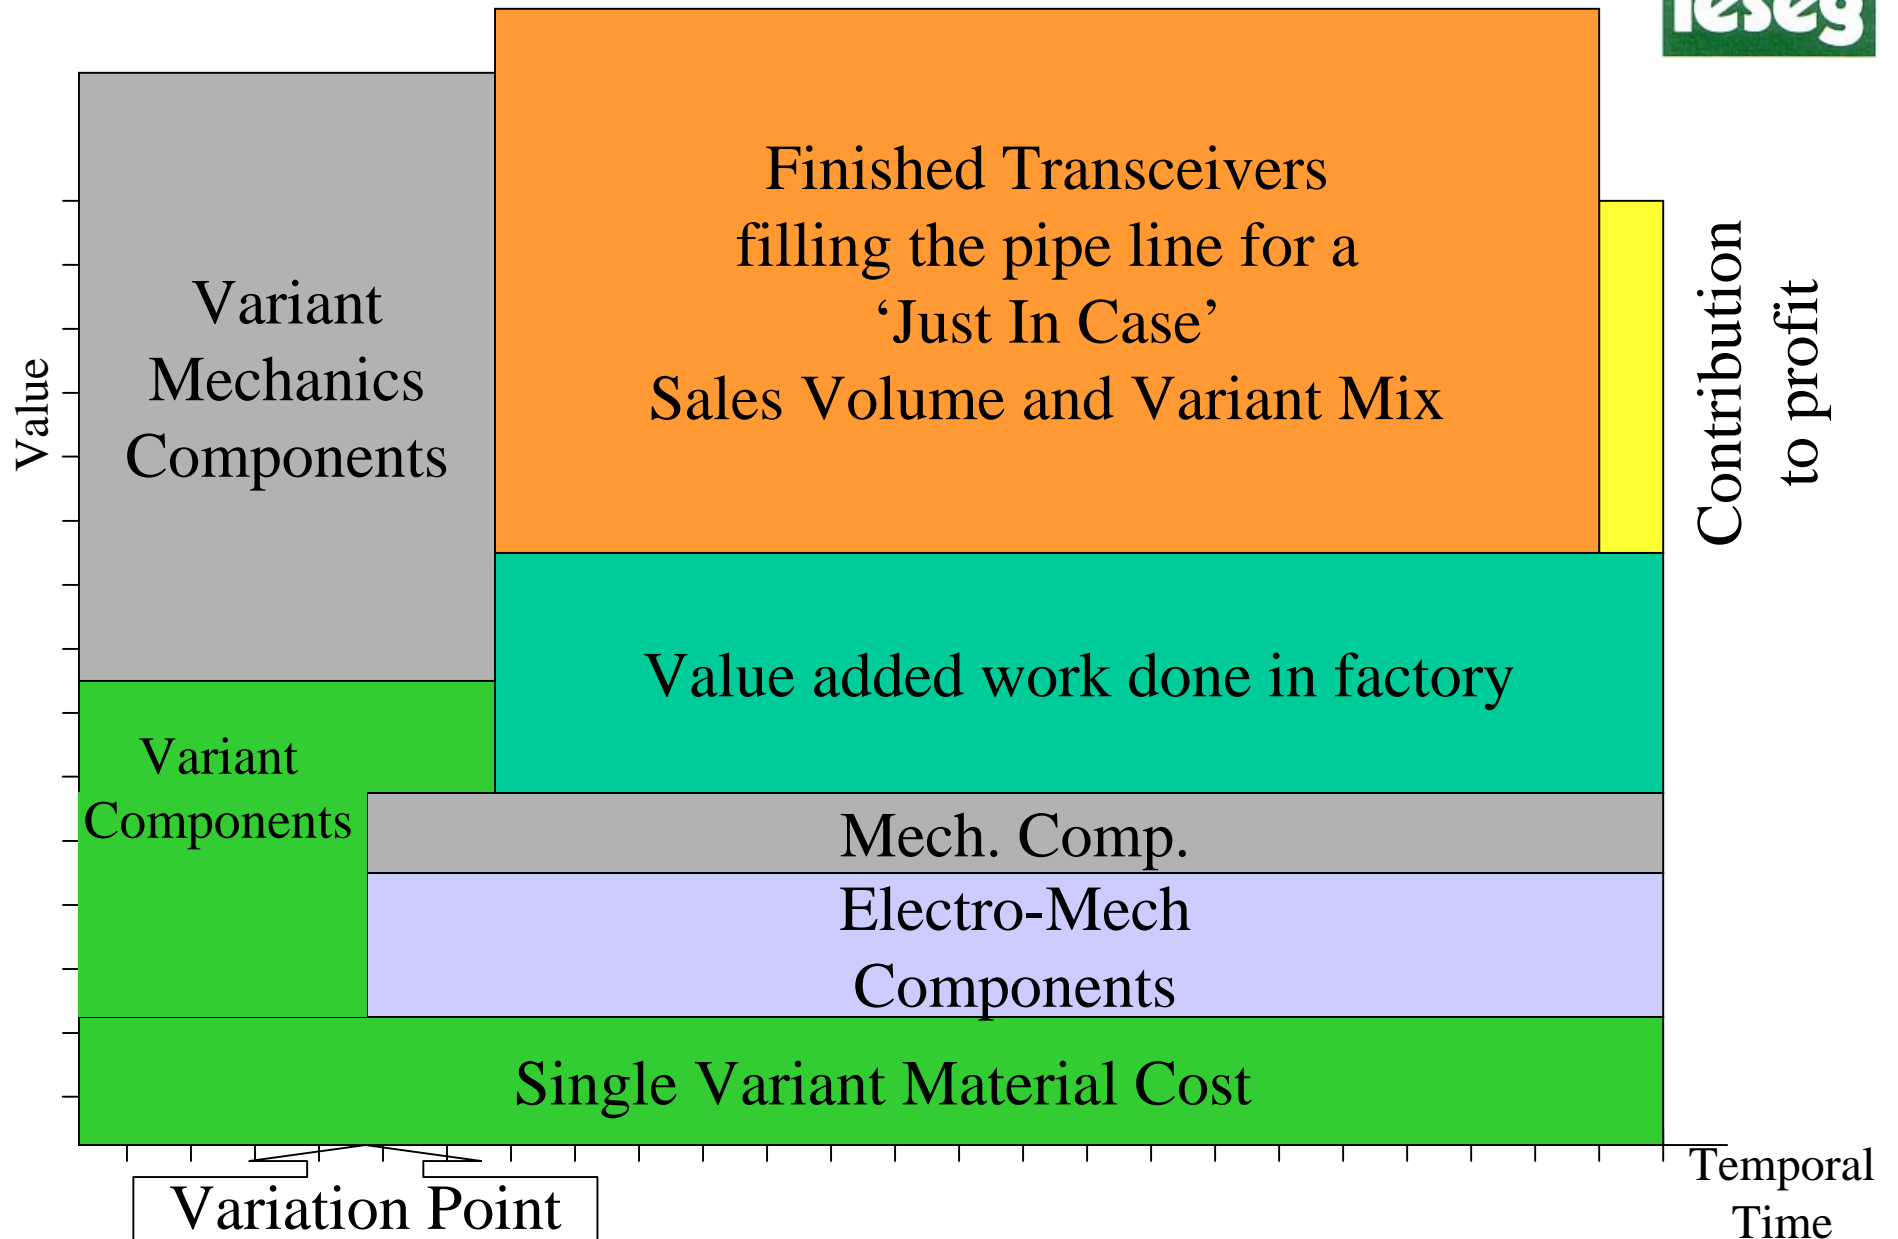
ieseg

Value

Variant Mechanics Components

Finished Transceivers filling the pipe line for a 'Just In Case' Sales Volume and Variant Mix

Contribution to profit

Value added work done in factory

Variant Components

Mech. Comp.

Electro-Mech Components

Single Variant Material Cost

Variation Point

Temporal Time